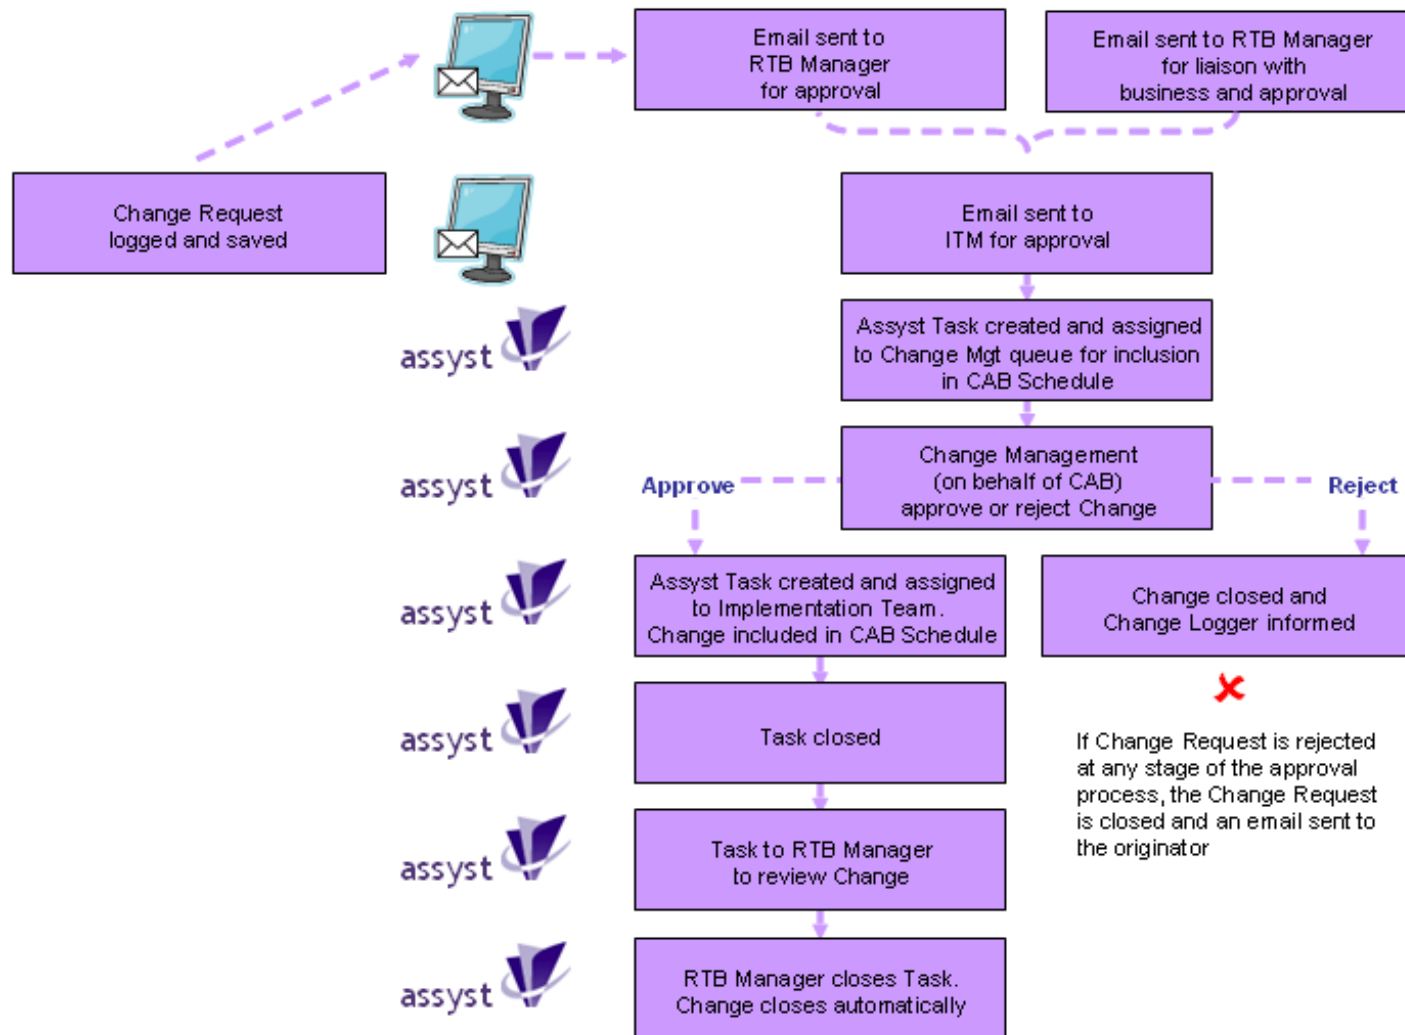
Email sent to RTB Manager for approval

Email sent to RTB Manager for liaison with business and approval

Change Request logged and saved

Email sent to ITM for approval

assyst

Assyst Task created and assigned to Change Mgt queue for inclusion in CAB Schedule

assyst

Approve

Change Management (on behalf of CAB) approve or reject Change

Reject

assyst

Assyst Task created and assigned to Implementation Team. Change included in CAB Schedule

Change closed and Change Logger informed

assyst

Task closed

If Change Request is rejected at any stage of the approval process, the Change Request is closed and an email sent to the originator

assyst

Task to RTB Manager to review Change

assyst

RTB Manager closes Task. Change closes automatically